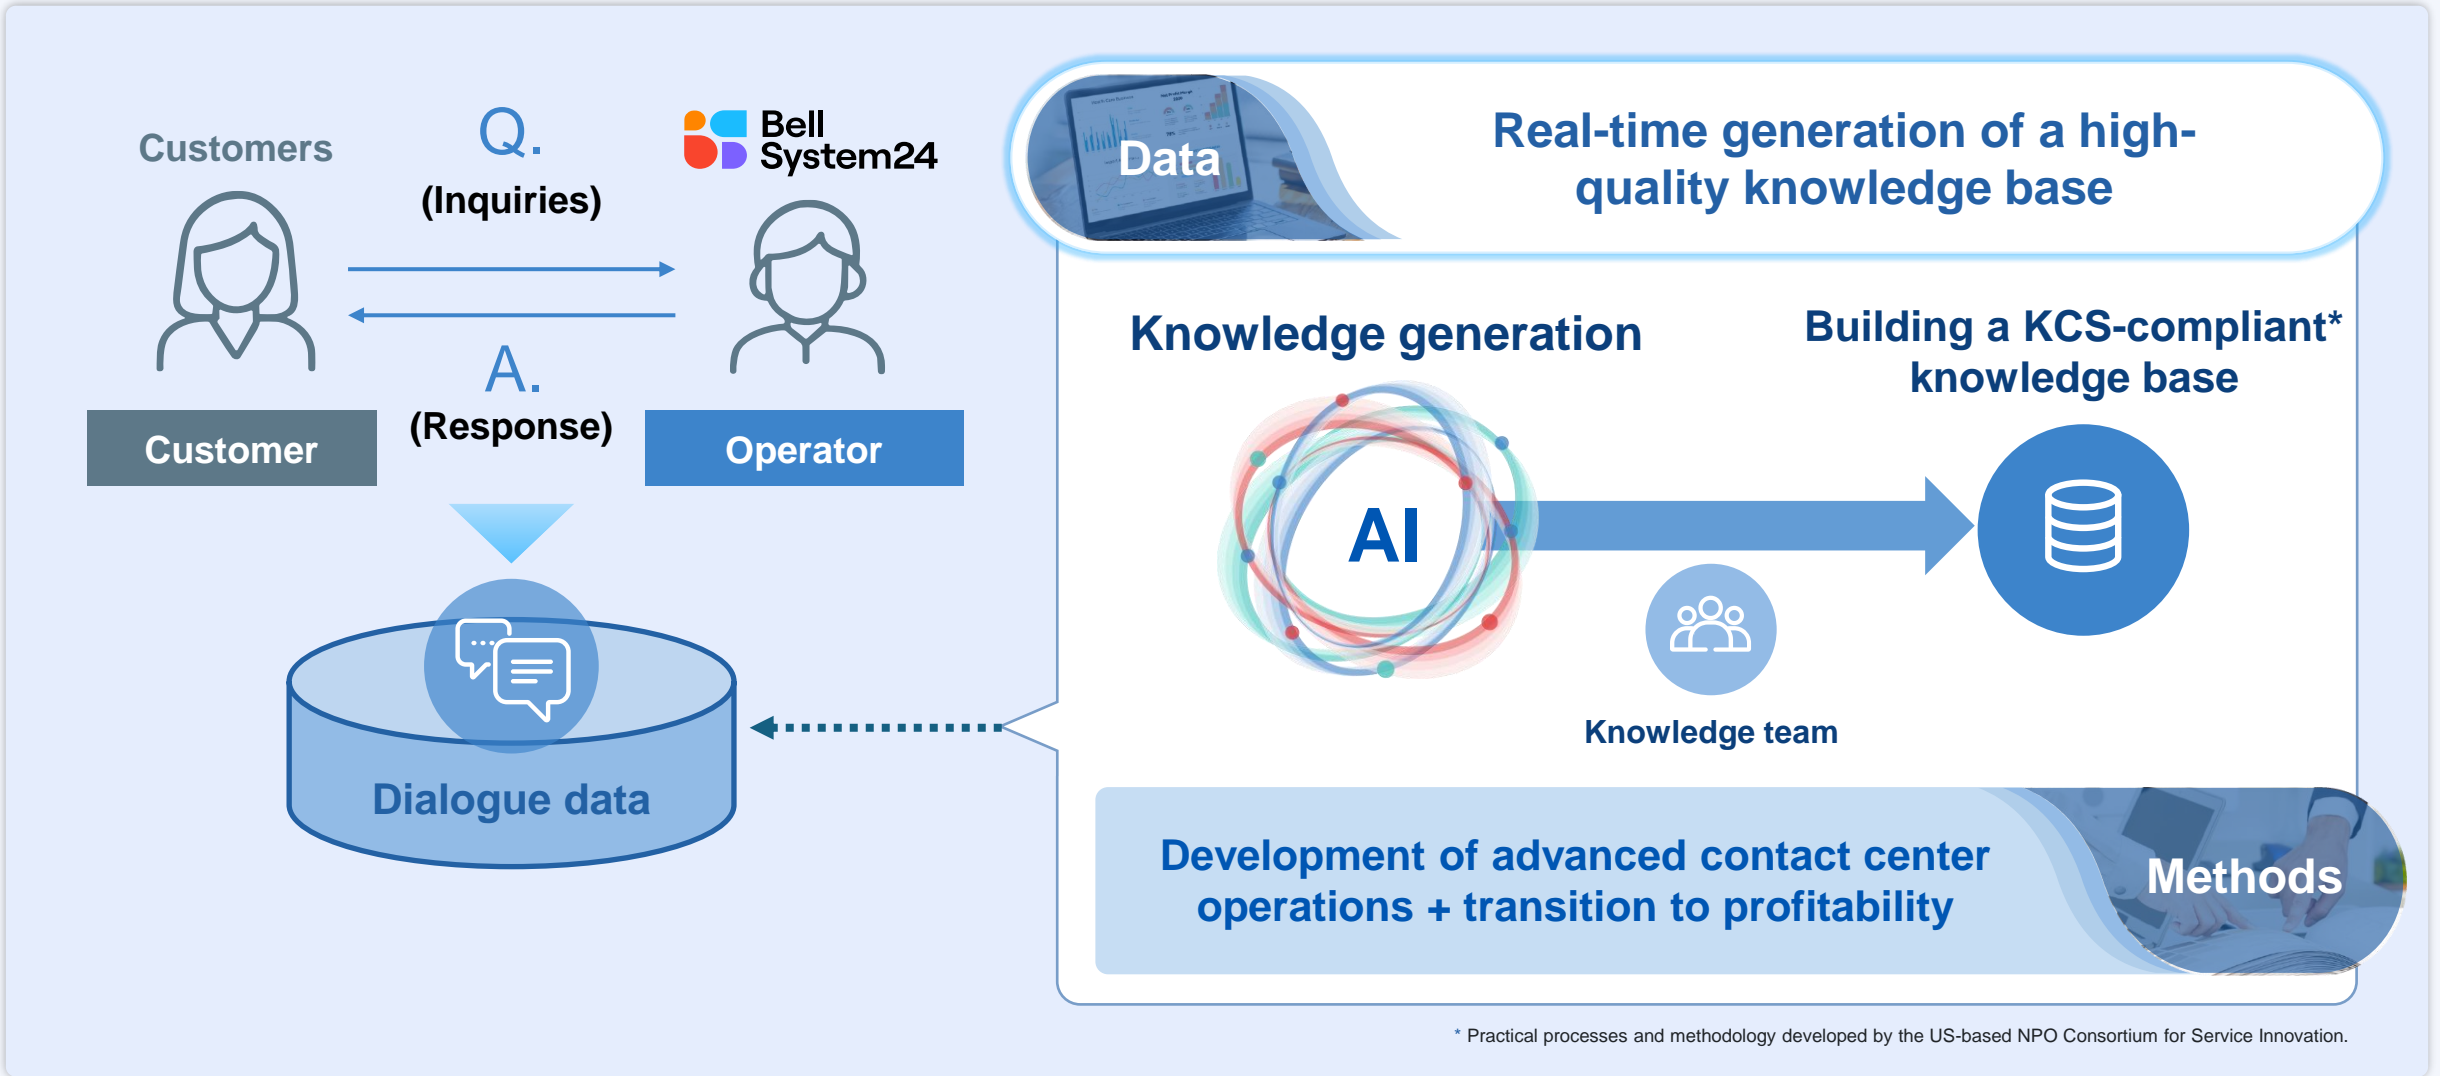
Customers

Q.
(Inquiries)

Bell System24

A.
(Response)

Customer

Operator

Dialogue data

Data

Real-time generation of a high-quality knowledge base

Knowledge generation

Building a KCS-compliant* knowledge base

AI

Knowledge team

Development of advanced contact center operations + transition to profitability

Methods

* Practical processes and methodology developed by the US-based NPO Consortium for Service Innovation.